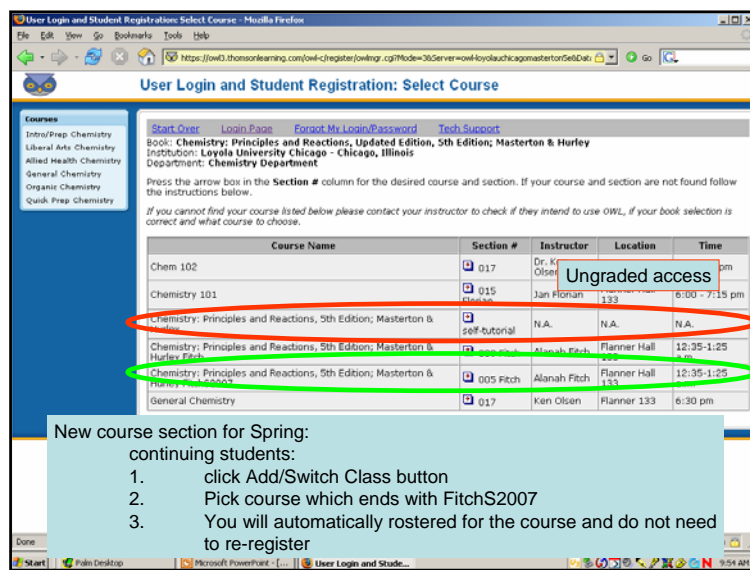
User Login and Student Registration: Select Course - Mozilla Firefox

File Edit View Go Bookmarks Tools Help

https://owl3.thomsonlearning.com/owl-c/register/owlmgr.cgi?Mode=3&Server=owl-loyolauchicagomastertonSe&Dat

Go

User Login and Student Registration: Select Course

Courses
Intro/Prep Chemistry
Liberal Arts Chemistry
Allied Health Chemistry
General Chemistry
Organic Chemistry
Quick Prep Chemistry

Start Over Login Page Forgot My Login/Password Tech Support

Book: Chemistry: Principles and Reactions, Updated Edition, 5th Edition; Masterton & Hurley
Institution: Loyola University Chicago - Chicago, Illinois
Department: Chemistry Department

Press the arrow box in the Section # column for the desired course and section. If your course and section are not found follow the instructions below.

If you cannot find your course listed below please contact your instructor to check if they intend to use OWL, if your book selection is correct and what course to choose.

| Course Name | Section # | Instructor | Location | Time |
|---|---|---|---|---|
| Chem 102 | 017 | Dr. K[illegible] Olsen | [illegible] | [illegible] pm |
| Chemistry 101 | 015 Florian | Jan Florian | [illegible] 133 | 6:00 - 7:15 pm |
| Chemistry: Principles and Reactions, 5th Edition; Masterton & Hurley | self-tutorial | N.A. | N.A. | N.A. |
| Chemistry: Principles and Reactions, 5th Edition; Masterton & Hurley Fitch | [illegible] Fitch | Alanah Fitch | Flanner Hall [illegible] | 12:35-1:25 a.m. |
| Chemistry: Principles and Reactions, 5th Edition; Masterton & Hurley FitchS2007 | 005 Fitch | Alanah Fitch | Flanner Hall 133 | 12:35-1:25 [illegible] |
| General Chemistry | 017 | Ken Olsen | Flanner 133 | 6:30 pm |

Ungraded access

New course section for Spring:
continuing students:
1. click Add/Switch Class button
2. Pick course which ends with FitchS2007
3. You will automatically rostered for the course and do not need to re-register

Done

Start | Palm Desktop | Microsoft PowerPoint - [... | User Login and Stude... | 9:54 AM